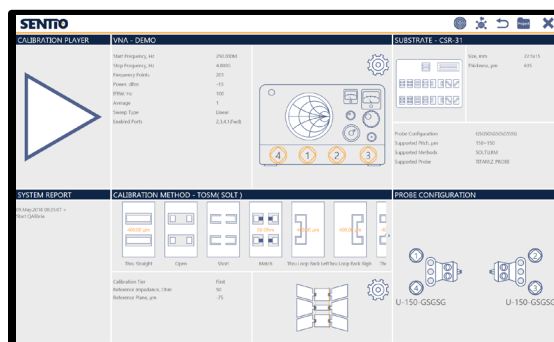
SENTIO

CALIBRATION PLAYER

VNA - DEMO

Start Frequency, Hz 250.00M
Stop Frequency, Hz 4.00G
Frequency Points 201
Power, dBm -10
IFBW, Hz 100
Average 1
Sweep Type Linear
Enabled Ports 2,3,4,1(Fwd)

4 1 2 3

SUBSTRATE - CSR-31

Size, mm 22.5x15
Thickness, µm 635

Probe Configuration GSGSG/GSGSG
Supported Pitch, µm 150~150
Supported Methods SOLT,LRM
Supported Probe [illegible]

SYSTEM REPORT

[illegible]

CALIBRATION METHOD - TOSM( SOLT )

Thru Straight Open Short Match Thru Loop Back Left Thru Loop Back Righ

Calibration Tier First
Reference Impedance, Ohm 50
Reference Plane, µm -75

PROBE CONFIGURATION

U-150-GSGSG U-150-GSGSG